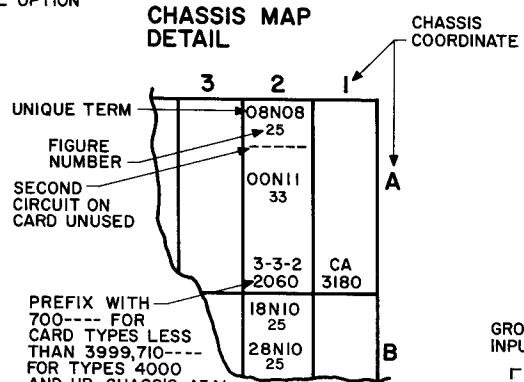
OPTION

CHASSIS MAP DETAIL

CHASSIS COORDINATE

3 2 1

UNIQUE TERM

08N08
25

FIGURE NUMBER

SECOND CIRCUIT ON CARD UNUSED

00N11
33

A

3-3-2
2060

CA
3180

PREFIX WITH 700---- FOR CARD TYPES LESS THAN 3999,710---- FOR TYPES 4000 AND UP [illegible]

18N10
25

28N10
25

B

GRO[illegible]
INPU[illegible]